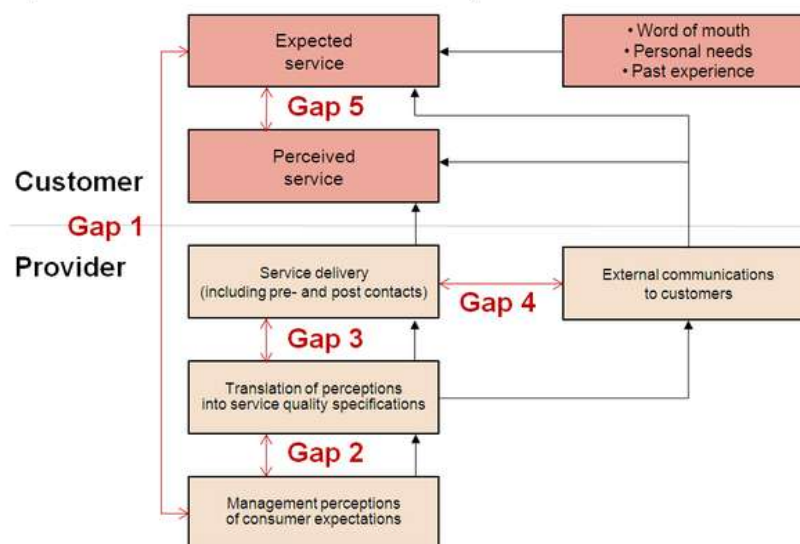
Expected service

• Word of mouth
• Personal needs
• Past experience

Gap 5

Perceived service

Customer

Gap 1

Provider

Service delivery (including pre- and post contacts)

Gap 4

External communications to customers

Gap 3

Translation of perceptions into service quality specifications

Gap 2

Management perceptions of consumer expectations